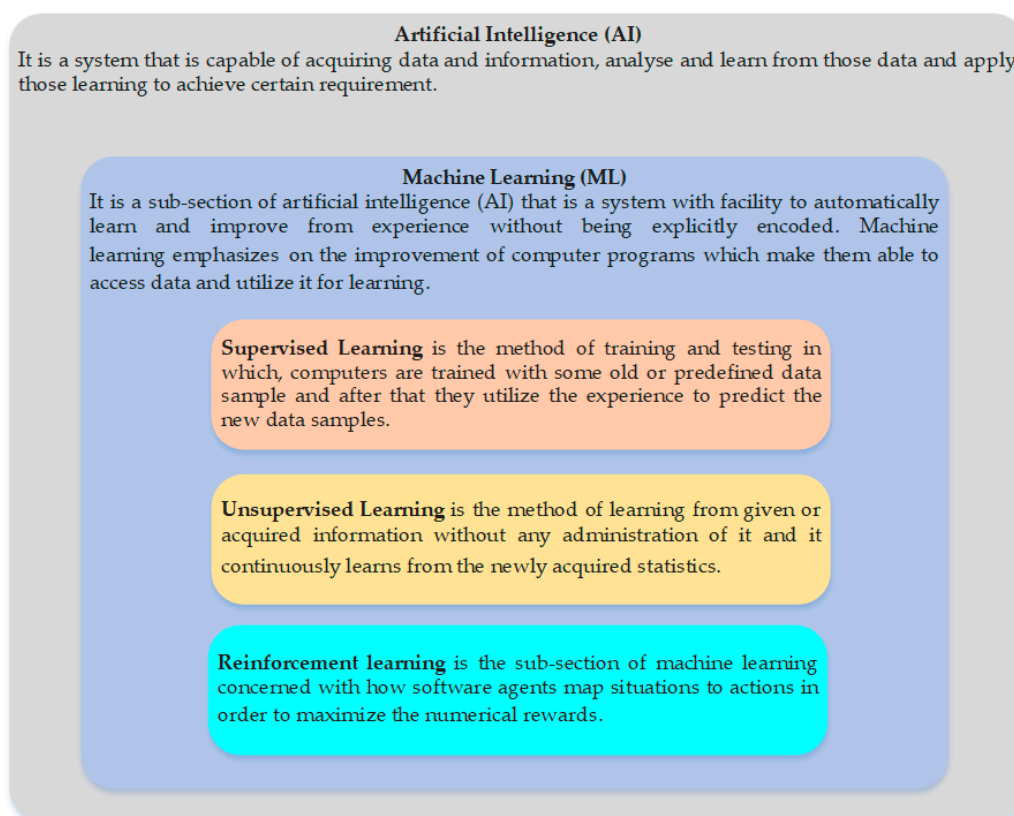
Artificial Intelligence (AI)
It is a system that is capable of acquiring data and information, analyse and learn from those data and apply those learning to achieve certain requirement.

Machine Learning (ML)
It is a sub-section of artificial intelligence (AI) that is a system with facility to automatically learn and improve from experience without being explicitly encoded. Machine learning emphasizes on the improvement of computer programs which make them able to access data and utilize it for learning.

**Supervised Learning** is the method of training and testing in which, computers are trained with some old or predefined data sample and after that they utilize the experience to predict the new data samples.

**Unsupervised Learning** is the method of learning from given or acquired information without any administration of it and it continuously learns from the newly acquired statistics.

**Reinforcement learning** is the sub-section of machine learning concerned with how software agents map situations to actions in order to maximize the numerical rewards.